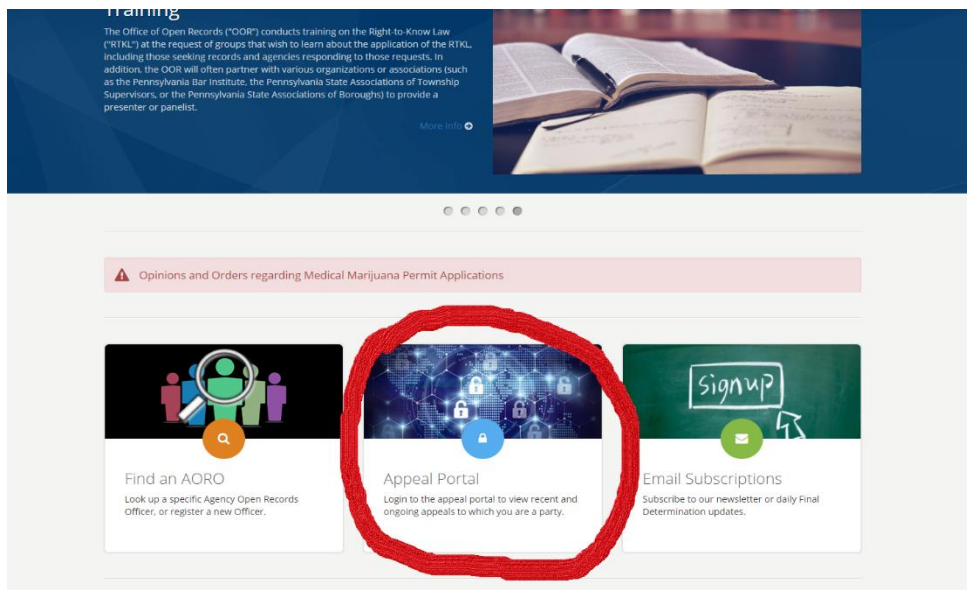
Training

The Office of Open Records ("OOR") conducts training on the Right-to-Know Law ("RTKL") at the request of groups that wish to learn about the application of the RTKL, including those seeking records and agencies responding to those requests. In addition, the OOR will often partner with various organizations or associations (such as the Pennsylvania Bar Institute, the Pennsylvania State Associations of Township Supervisors, or the Pennsylvania State Associations of Boroughs) to provide a presenter or panelist.

More info

Opinions and Orders regarding Medical Marijuana Permit Applications

Find an AORO
Look up a specific Agency Open Records Officer, or register a new Officer.

Appeal Portal
Login to the appeal portal to view recent and ongoing appeals to which you are a party.

Signup

Email Subscriptions
Subscribe to our newsletter or daily Final Determination updates.